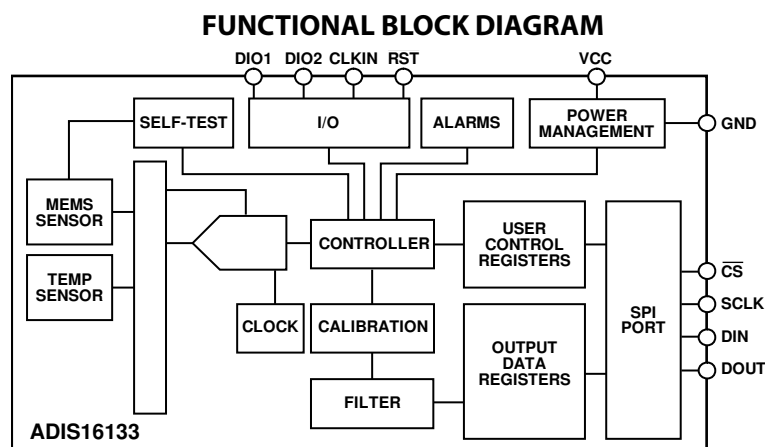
FUNCTIONAL BLOCK DIAGRAM

DIO1 DIO2 CLKIN RST VCC

SELF-TEST

I/O

ALARMS

POWER MANAGEMENT

GND

MEMS SENSOR

TEMP SENSOR

CONTROLLER

USER CONTROL REGISTERS

SPI PORT

$\overline{CS}$

SCLK

DIN

DOUT

CLOCK

CALIBRATION

OUTPUT DATA REGISTERS

FILTER

ADIS16133